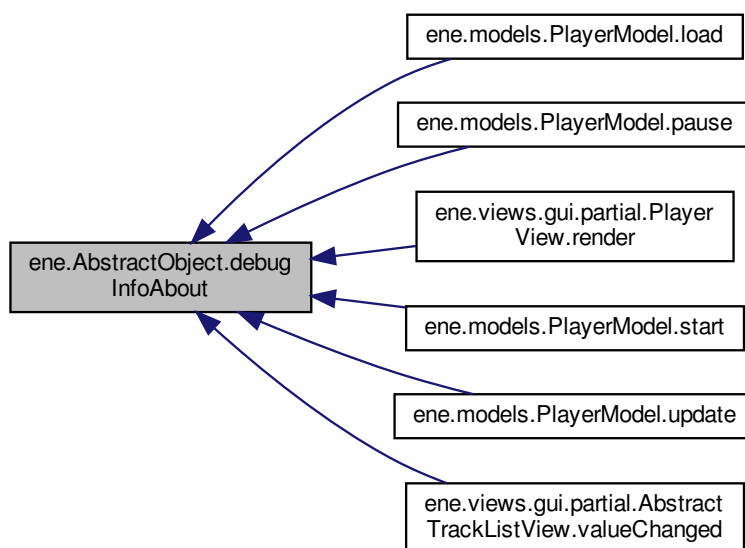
ene.AbstractObject.debug
InfoAbout

ene.models.PlayerModel.load

ene.models.PlayerModel.pause

ene.views.gui.partial.Player
View.render

ene.models.PlayerModel.start

ene.models.PlayerModel.update

ene.views.gui.partial.Abstract
TrackListView.valueChanged